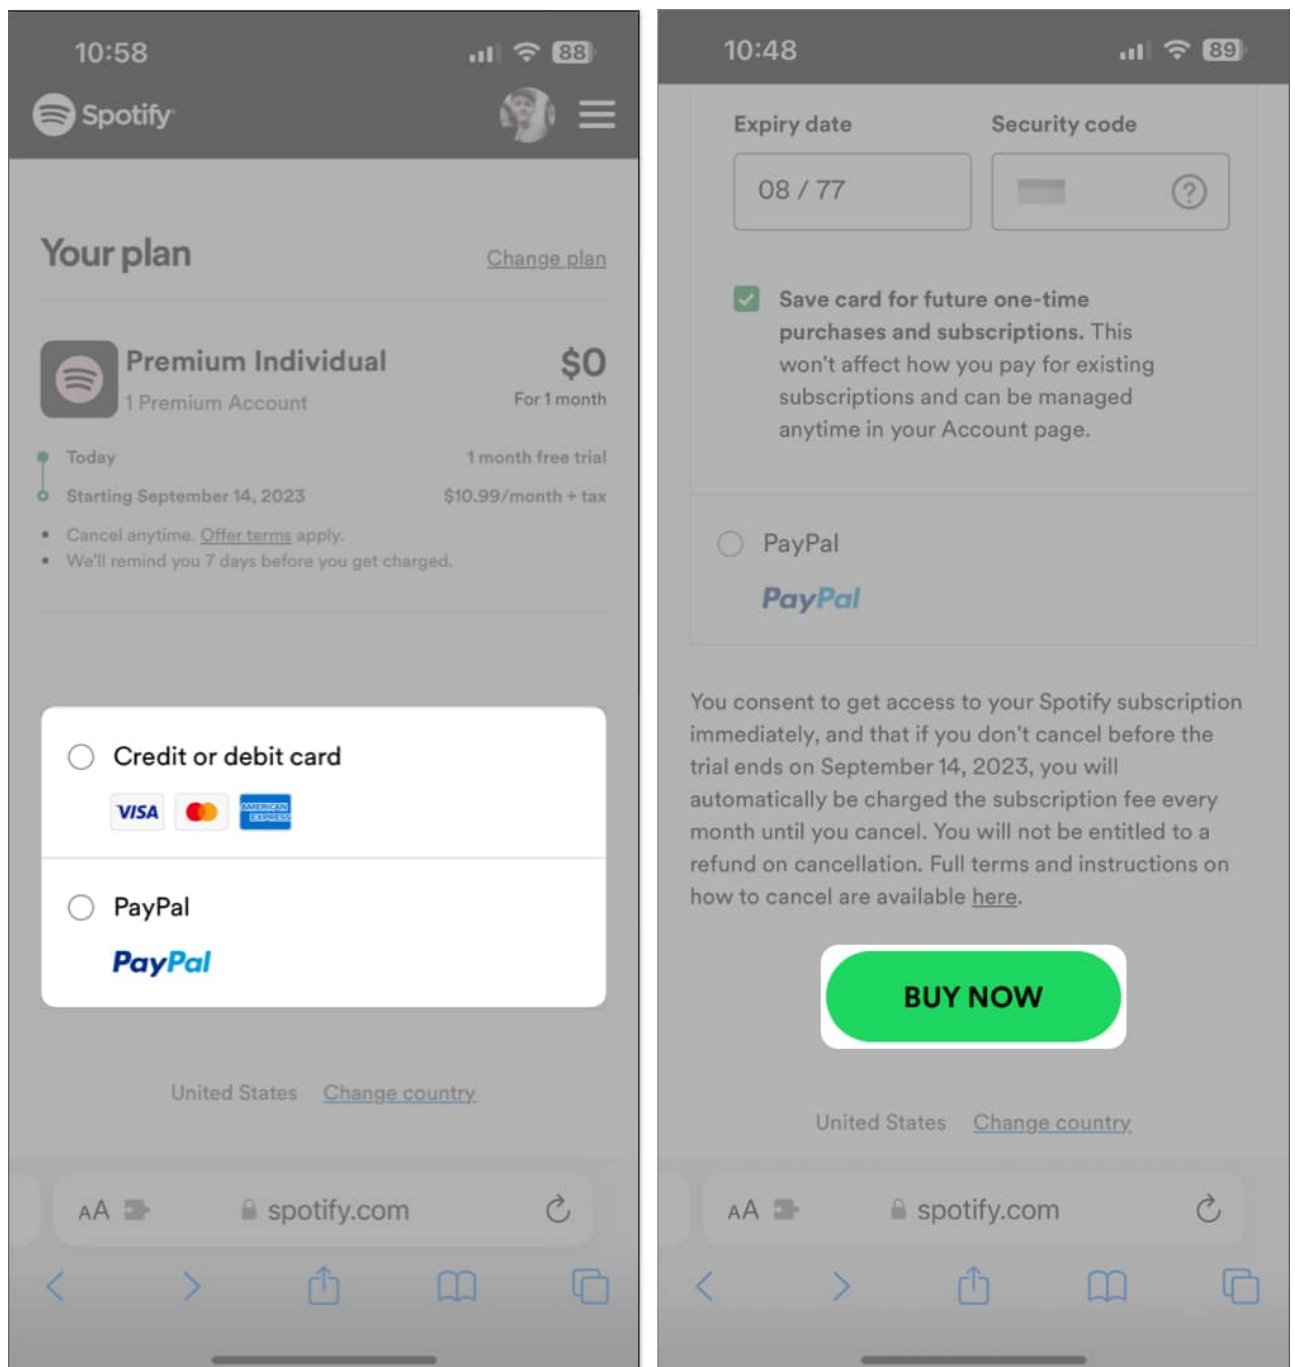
10:58

88

Spotify

Your plan

Change plan

Premium Individual

1 Premium Account

$0

For 1 month

Today

1 month free trial

Starting September 14, 2023

$10.99/month + tax

• Cancel anytime. Offer terms apply.
• We'll remind you 7 days before you get charged.

Credit or debit card

VISA

AMERICAN EXPRESS

PayPal

PayPal

United States Change country

AA spotify.com

10:48

89

Expiry date

Security code

08 / 77

?

Save card for future one-time purchases and subscriptions. This won't affect how you pay for existing subscriptions and can be managed anytime in your Account page.

PayPal

PayPal

You consent to get access to your Spotify subscription immediately, and that if you don't cancel before the trial ends on September 14, 2023, you will automatically be charged the subscription fee every month until you cancel. You will not be entitled to a refund on cancellation. Full terms and instructions on how to cancel are available here.

BUY NOW

United States Change country

AA spotify.com